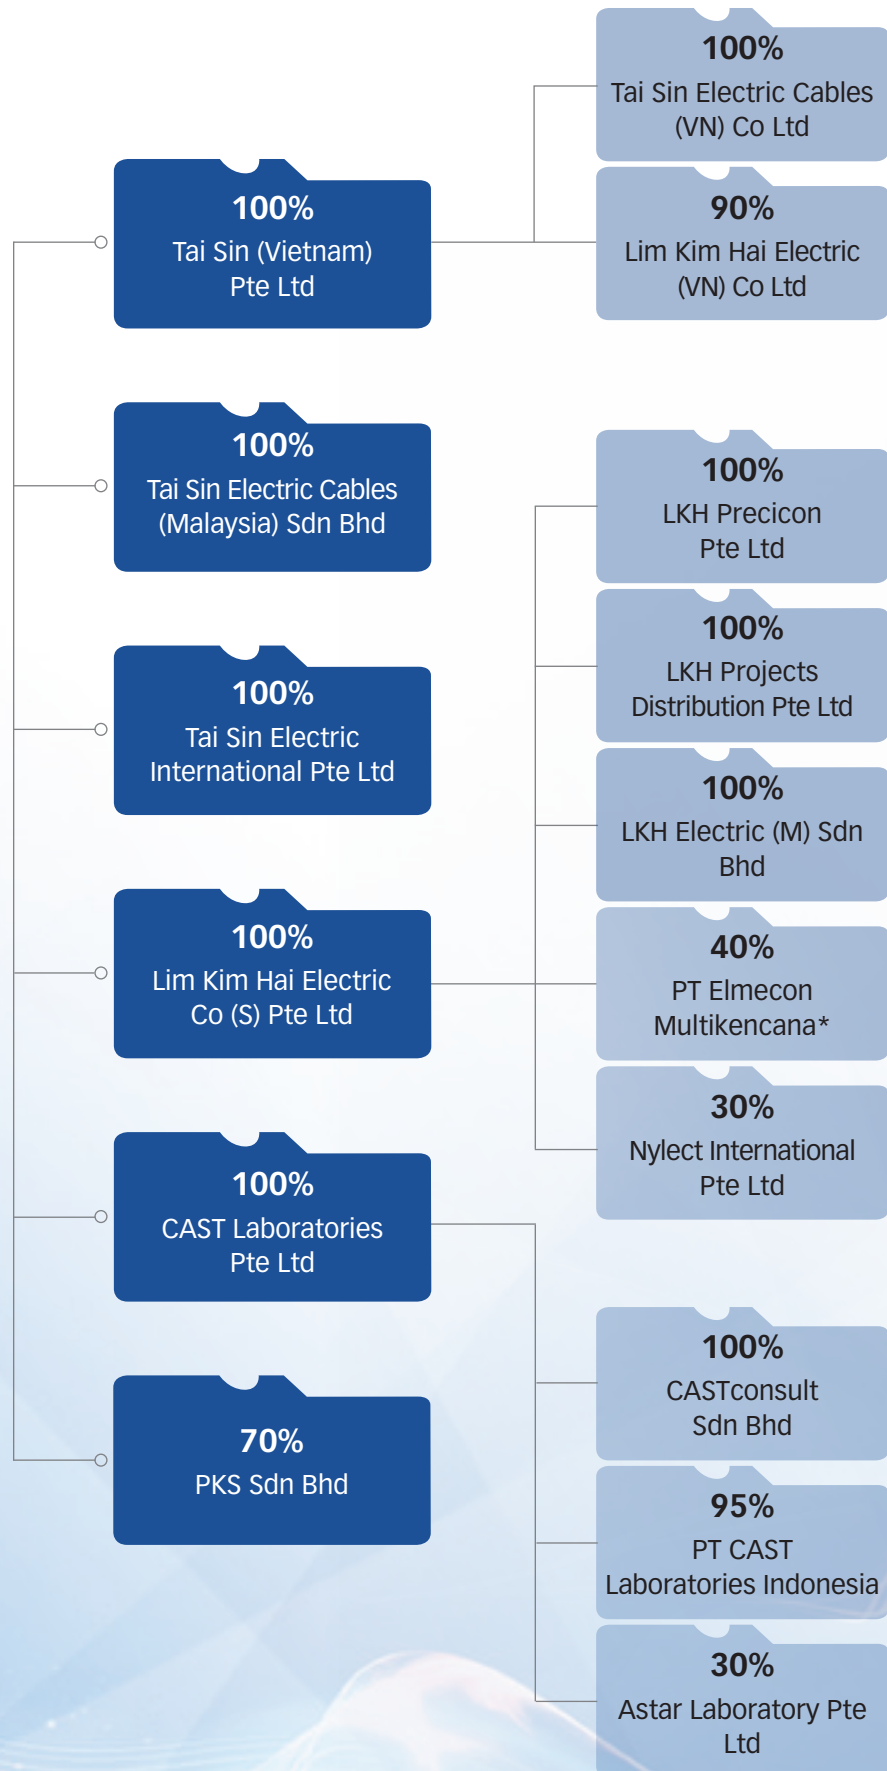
100%
Tai Sin Electric Cables (VN) Co Ltd

100%
Tai Sin (Vietnam) Pte Ltd

90%
Lim Kim Hai Electric (VN) Co Ltd

100%
Tai Sin Electric Cables (Malaysia) Sdn Bhd

100%
LKH Precicon Pte Ltd

100%
LKH Projects Distribution Pte Ltd

100%
Tai Sin Electric International Pte Ltd

100%
LKH Electric (M) Sdn Bhd

40%
PT Elmecon Multikencana*

100%
Lim Kim Hai Electric Co (S) Pte Ltd

30%
Nylect International Pte Ltd

100%
CAST Laboratories Pte Ltd

100%
CASTconsult Sdn Bhd

70%
PKS Sdn Bhd

95%
PT CAST Laboratories Indonesia

30%
Astar Laboratory Pte Ltd